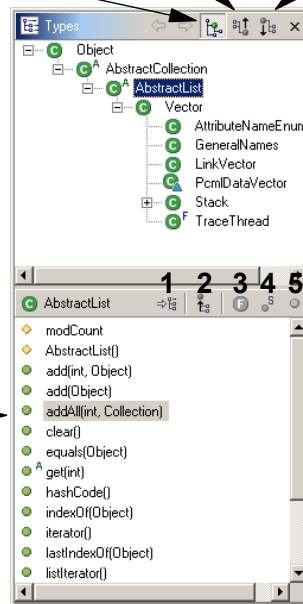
Types

Object
AbstractCollection
AbstractList
Vector
AttributeNameEnum
GeneralNames
LinkVector
PcmlDataVector
Stack
TraceThread

AbstractList
1 2 3 4 5

modCount
AbstractList()
add(int, Object)
add(Object)
addAll(int, Collection)
clear()
equals(Object)
get(int)
hashCode()
indexOf(Object)
iterator()
lastIndexOf(Object)
listIterator()